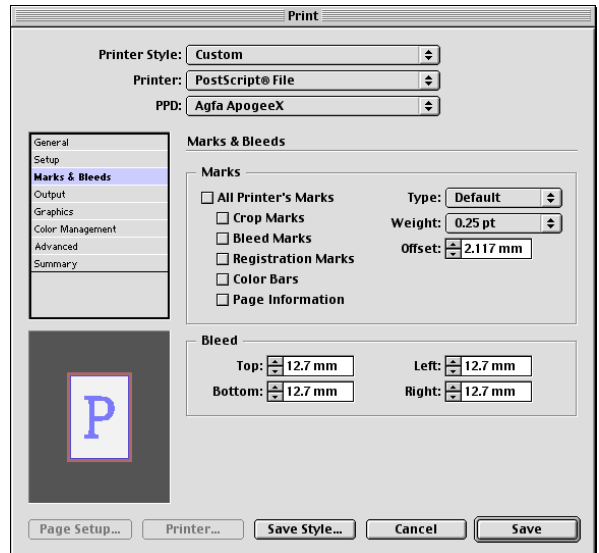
Print

Printer Style: Custom
Printer: PostScript® File
PPD: Agfa ApogeeX

General
Setup
Marks & Bleeds
Output
Graphics
Color Management
Advanced
Summary

Marks & Bleeds

Marks
All Printer's Marks
Crop Marks
Bleed Marks
Registration Marks
Color Bars
Page Information

Type: Default
Weight: 0.25 pt
Offset: 2.117 mm

P

Bleed
Top: 12.7 mm
Bottom: 12.7 mm
Left: 12.7 mm
Right: 12.7 mm

Page Setup... Printer... Save Style... Cancel Save